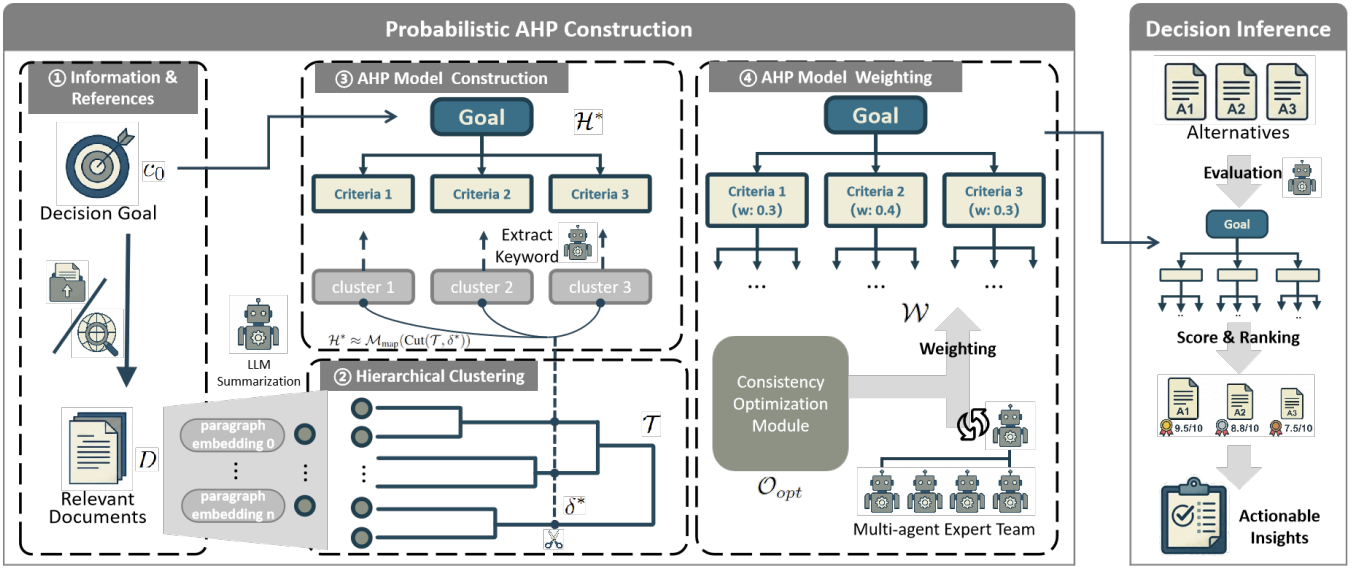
Probabilistic AHP Construction

Decision Inference

① Information & References

$c_0$

Decision Goal

$D$

Relevant Documents

LLM Summarization

paragraph embedding 0

⋮

paragraph embedding n

③ AHP Model Construction

Goal

$\mathcal{H}^*$

Criteria 1

Criteria 2

Criteria 3

Extract Keyword

cluster 1

cluster 2

cluster 3

$\mathcal{H}^* \approx \mathcal{M}_{\text{map}}(\text{Cut}(\mathcal{T}, \delta^*))$

② Hierarchical Clustering

$\mathcal{T}$

$\delta^*$

④ AHP Model Weighting

Goal

Criteria 1 (w: 0.3)

Criteria 2 (w: 0.4)

Criteria 3 (w: 0.3)

...

...

...

$\mathcal{W}$

Weighting

Consistency Optimization Module

$\mathcal{O}_{opt}$

Multi-agent Expert Team

A1

A2

A3

Alternatives

Evaluation

Goal

Score & Ranking

A1

9.5/10

A2

8.8/10

A3

7.5/10

Actionable Insights